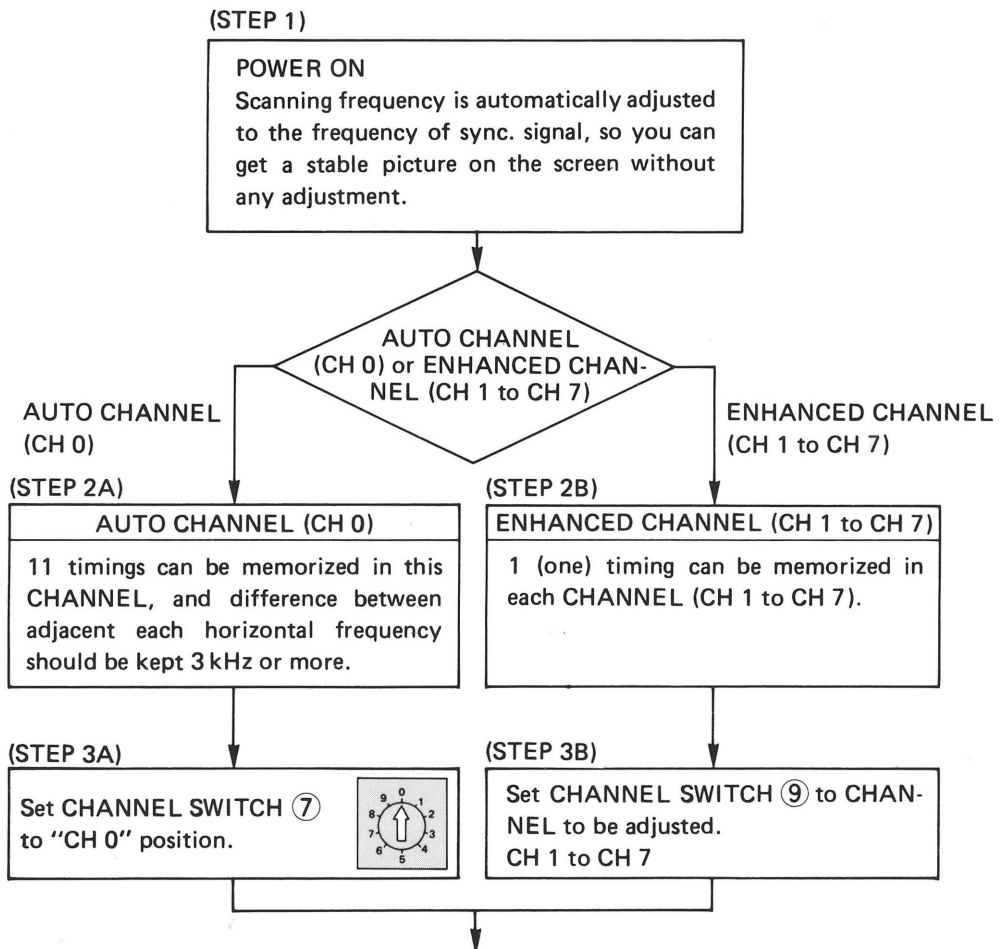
(STEP 1)

POWER ON
Scanning frequency is automatically adjusted to the frequency of sync. signal, so you can get a stable picture on the screen without any adjustment.

AUTO CHANNEL (CH 0) or ENHANCED CHANNEL (CH 1 to CH 7)

AUTO CHANNEL (CH 0)

ENHANCED CHANNEL (CH 1 to CH 7)

(STEP 2A)

AUTO CHANNEL (CH 0)

11 timings can be memorized in this CHANNEL, and difference between adjacent each horizontal frequency should be kept 3 kHz or more.

(STEP 2B)

ENHANCED CHANNEL (CH 1 to CH 7)

1 (one) timing can be memorized in each CHANNEL (CH 1 to CH 7).

(STEP 3A)

Set CHANNEL SWITCH ⑦ to "CH 0" position.

9 0 1 2 3 4 5 6 7 8

(STEP 3B)

Set CHANNEL SWITCH ⑨ to CHANNEL to be adjusted.
CH 1 to CH 7